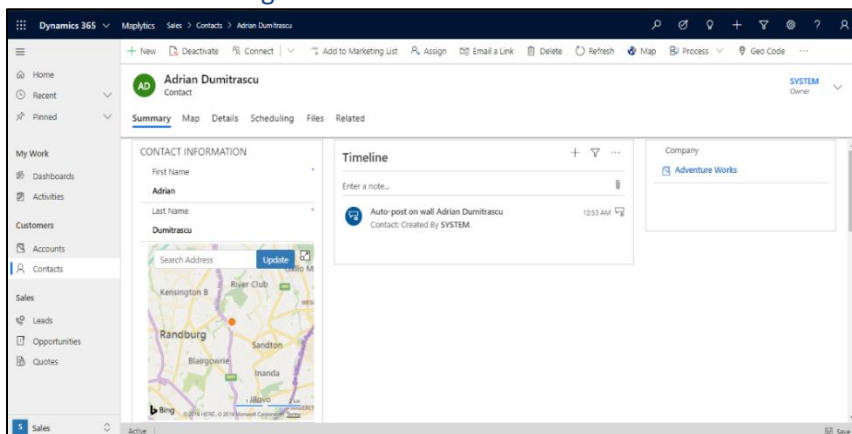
Dynamics 365 Maplytics Sales > Contacts > Adrian Dumitrascu

+ New Deactivate Connect Add to Marketing List Assign Email a Link Delete Refresh Map Process Geo Code ···

Home
Recent
Pinned

My Work
Dashboards
Activities

Customers
Accounts
Contacts

Sales
Leads
Opportunities
Quotes

S Sales

AD Adrian Dumitrascu
Contact

SYSTEM
Owner

Summary Map Details Scheduling Files Related

CONTACT INFORMATION
First Name
Adrian
Last Name
Dumitrascu

Search Address Update

Kensington B
River Club
Randburg
Sandton
Blairgowrie
Inanda
Bing © 2019 HERE, © 2019 Microsoft Corporation Terms

Timeline
Enter a note...
Auto-post on wall Adrian Dumitrascu
Contact: Created By SYSTEM.
12:53 AM

Company
Adventure Works

Active

Save